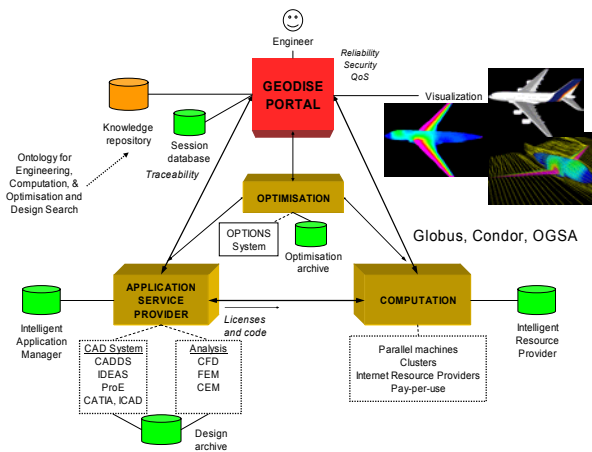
Engineer

Reliability
Security
QoS

GEODISE PORTAL

Visualization

Knowledge repository

Session database

Traceability

Ontology for Engineering, Computation, & Optimisation and Design Search

OPTIMISATION

OPTIONS System

Optimisation archive

Globus, Condor, OGSA

APPLICATION SERVICE PROVIDER

Licenses and code

COMPUTATION

Intelligent Application Manager

Intelligent Resource Provider

CAD System
CADDS
IDEAS
ProE
CATIA, ICAD

Analysis
CFD
FEM
CEM

Parallel machines
Clusters
Internet Resource Providers
Pay-per-use

Design archive